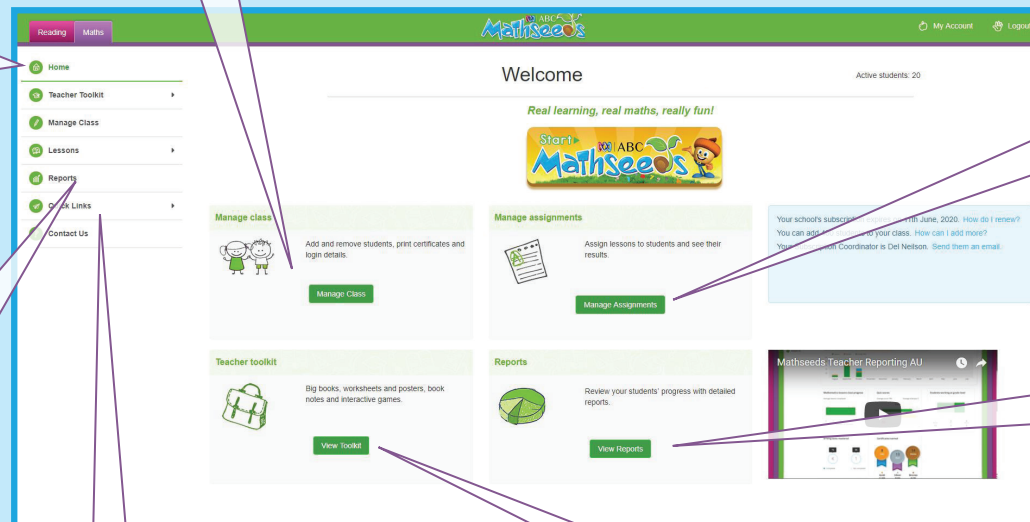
Reading Maths

ABC Mathseeds

My Account Logout

Home
Teacher Toolkit
Manage Class
Lessons
Reports
Quick Links
Contact Us

Welcome

Active students: 20

Real learning, real maths, really fun!

Start ABC Mathseeds

Manage class

Add and remove students, print certificates and login details.

Manage Class

Manage assignments

Assign lessons to students and see their results.

Manage Assignments

Your school's subscription expires on 11th June, 2020. How do I renew?
You can add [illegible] to your class. How can I add more?
Your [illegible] Coordinator is Del Neilson. Send them an email.

Teacher toolkit

Big books, worksheets and posters, book notes and interactive games.

View Toolkit

Reports

Review your students' progress with detailed reports.

View Reports

Mathseeds Teacher Reporting AU